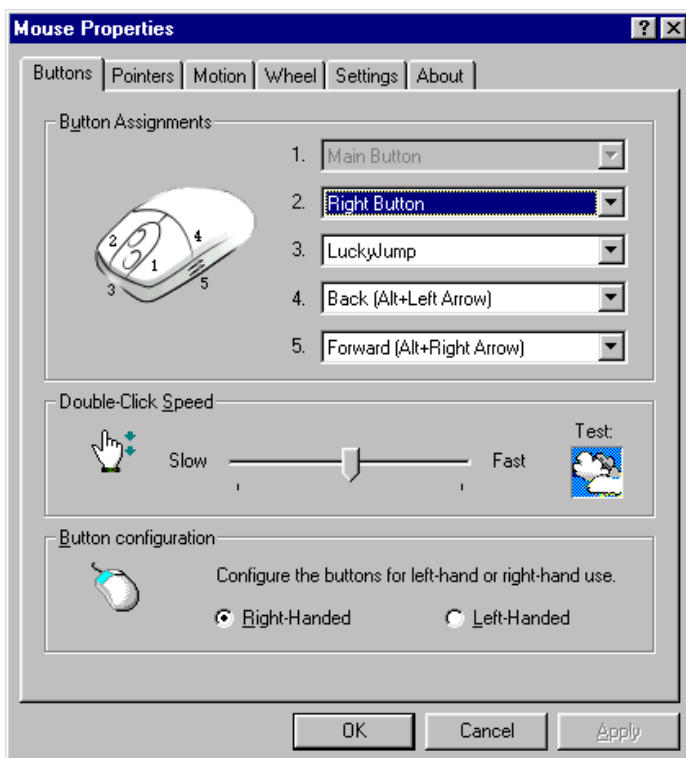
Mouse Properties

? X

Buttons | Pointers | Motion | Wheel | Settings | About

Button Assignments

2
4
1
3
5

1. Main Button
2. Right Button
3. LuckyJump
4. Back (Alt+Left Arrow)
5. Forward (Alt+Right Arrow)

Double-Click Speed

Slow
Fast
Test:

Button configuration

Configure the buttons for left-hand or right-hand use.

Right-Handed
Left-Handed

OK
Cancel
Apply